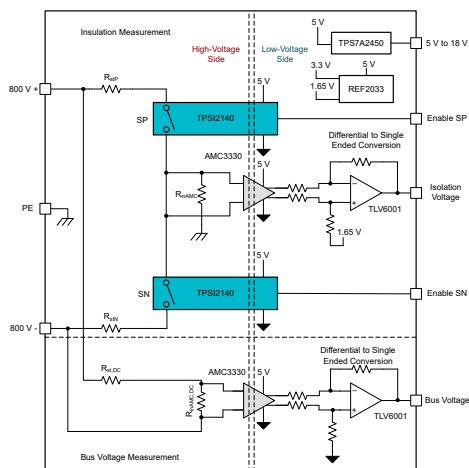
Insulation Measurement

High-Voltage Side

Low-Voltage Side

5 V

TPS7A2450

5 V to 18 V

3.3 V

5 V

1.65 V

REF2033

800 V +

$R_{isP}$

5 V

SP

TPSI2140

Enable SP

Differential to Single Ended Conversion

AMC3330

5 V

$R_{inAMC}$

Isolation Voltage

TLV6001

PE

1.65 V

5 V

SN

TPSI2140

Enable SN

800 V -

$R_{isN}$

Differential to Single Ended Conversion

$R_{isLDC}$

AMC3330

5 V

$R_{inAMC\_DC}$

Bus Voltage

TLV6001

Bus Voltage Measurement